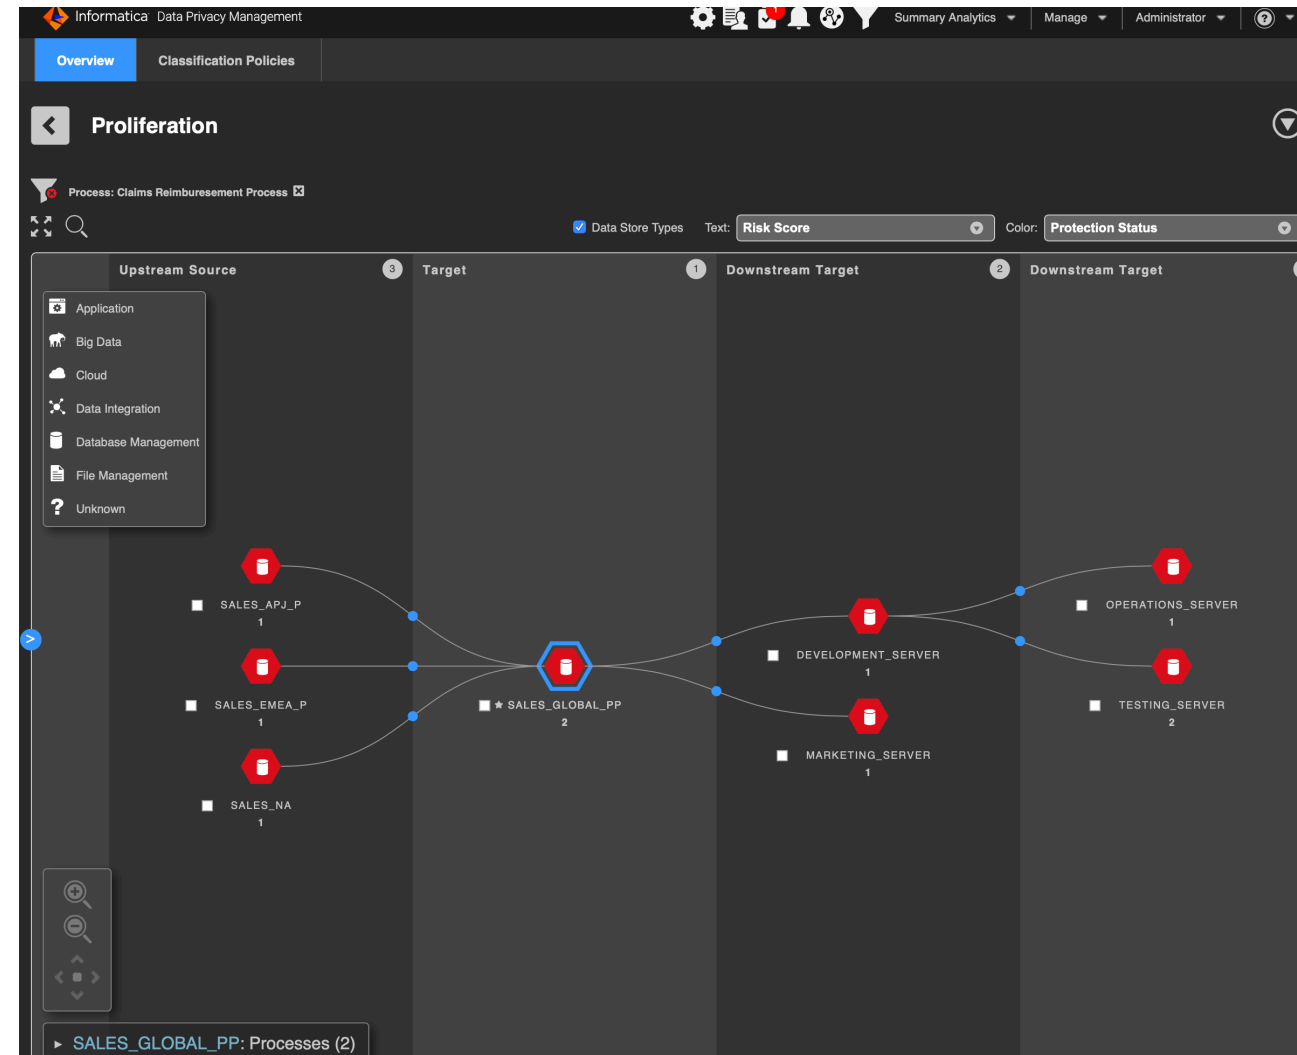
Informatica Data Privacy Management

1

Summary Analytics

Manage

Administrator

Overview

Classification Policies

Proliferation

Process: Claims Reimburesement Process

Data Store Types

Text: Risk Score

Color: Protection Status

Upstream Source 3

Target 1

Downstream Target 2

Downstream Target

Application
Big Data
Cloud
Data Integration
Database Management
File Management
Unknown

SALES_APJ_P
1

SALES_EMEA_P
1

SALES_NA
1

★ SALES_GLOBAL_PP
2

DEVELOPMENT_SERVER
1

MARKETING_SERVER
1

OPERATIONS_SERVER
1

TESTING_SERVER
2

SALES_GLOBAL_PP: Processes (2)